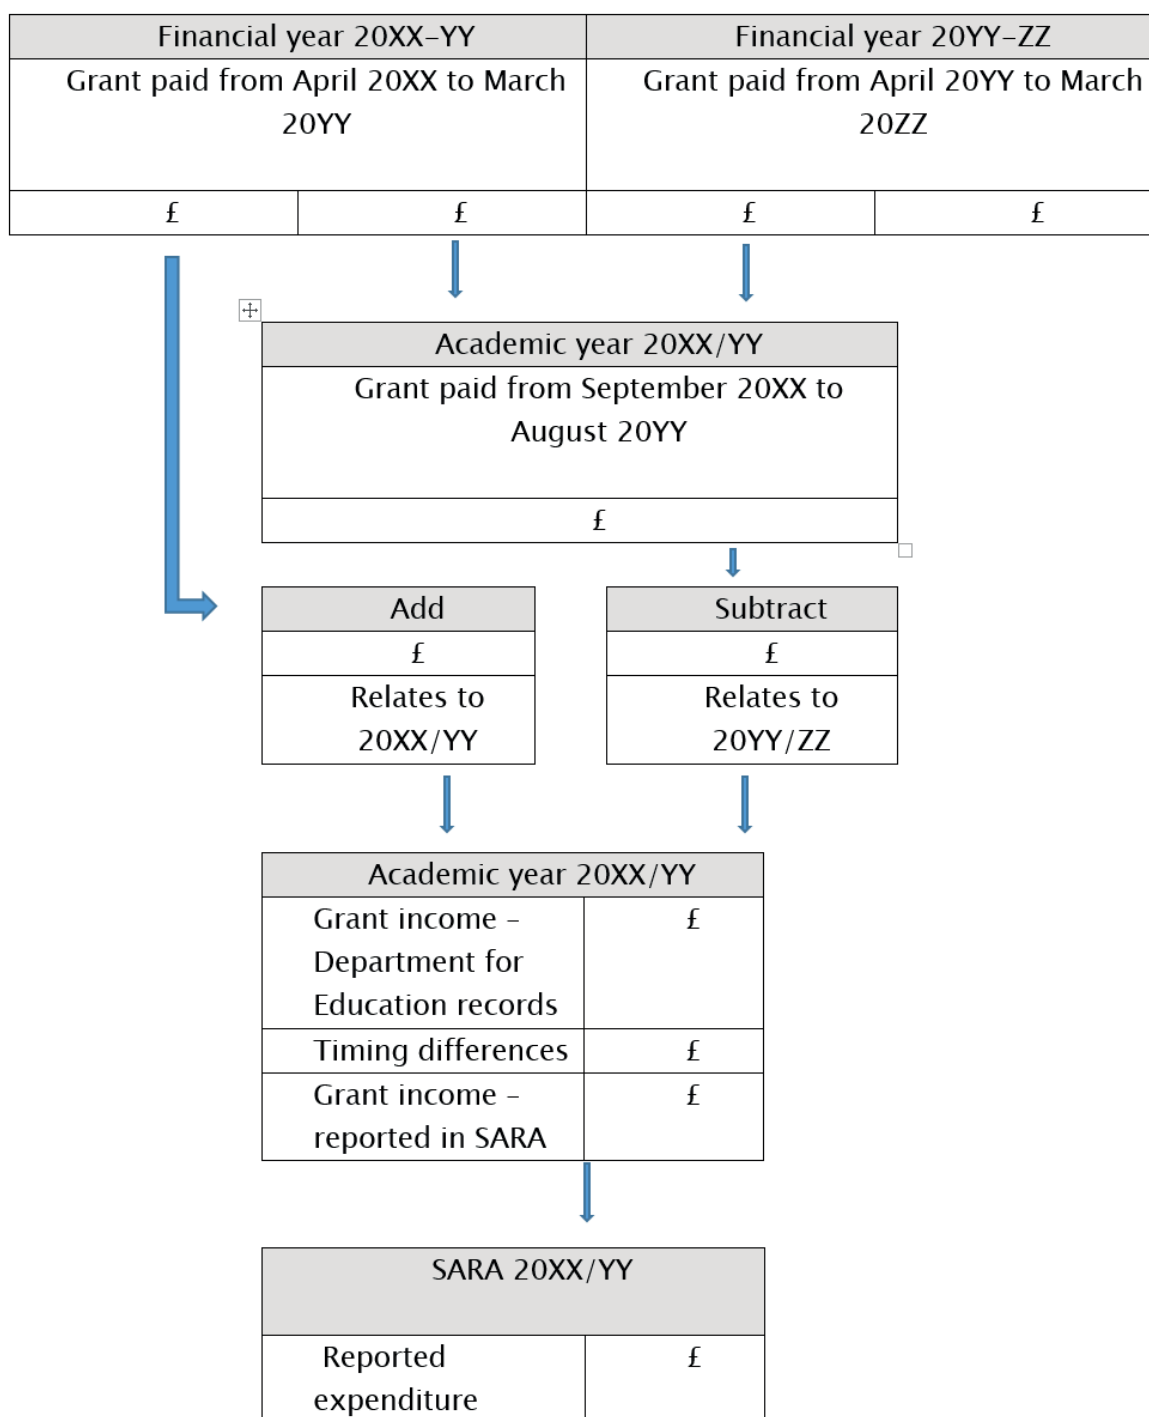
| Financial year 20XX–YY | | Financial year 20YY–ZZ | |
|---|---|---|---|
| Grant paid from April 20XX to March 20YY | | Grant paid from April 20YY to March 20ZZ | |
| £ | £ | £ | £ |

| Academic year 20XX/YY |
|---|
| Grant paid from September 20XX to August 20YY |
| £ |

| Add |
|---|
| £ |
| Relates to 20XX/YY |

| Subtract |
|---|
| £ |
| Relates to 20YY/ZZ |

| Academic year 20XX/YY | |
|---|---|
| Grant income – Department for Education records | £ |
| Timing differences | £ |
| Grant income – reported in SARA | £ |

| SARA 20XX/YY | |
|---|---|
| Reported expenditure | £ |